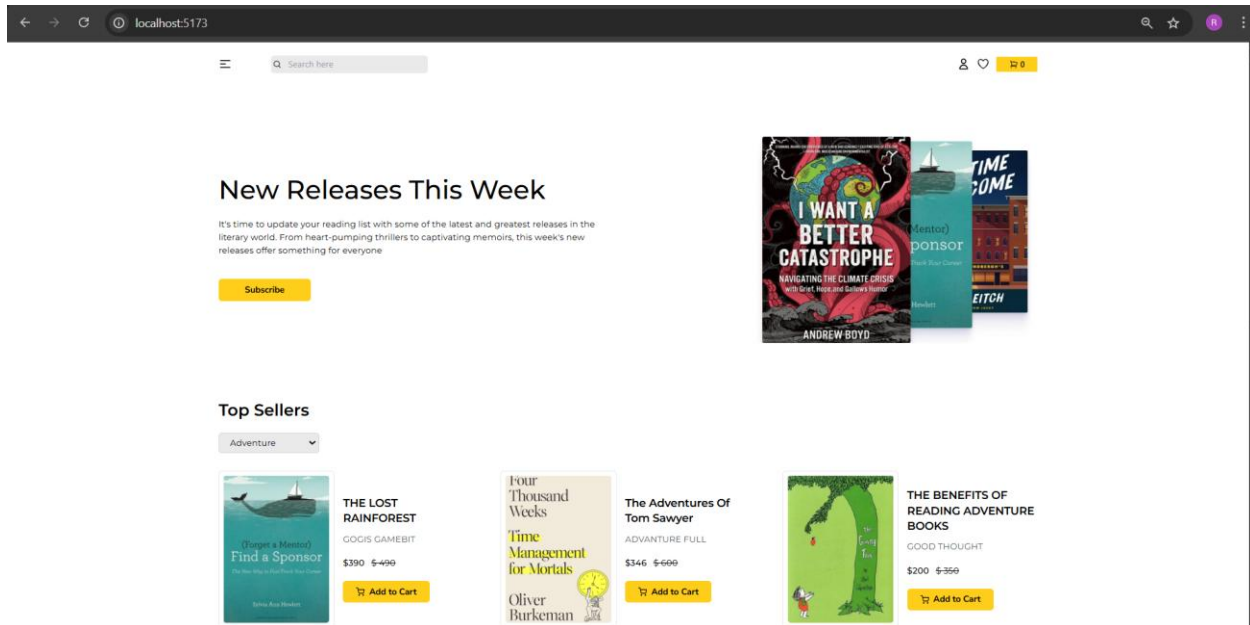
localhost:5173

Search here

0

New Releases This Week

It's time to update your reading list with some of the latest and greatest releases in the literary world. From heart-pumping thrillers to captivating memoirs, this week's new releases offer something for everyone

Subscribe

I WANT A BETTER CATASTROPHE
NAVIGATING THE CLIMATE CRISIS with Grief, Hope, and Gallows Humor
ANDREW BOYD

(Forget a Mentor) Find a Sponsor

TIME COME
EITCH

Top Sellers

Adventure

(Forget a Mentor) Find a Sponsor

THE LOST RAINFOREST
GOGIS GAMEBIT
$390 $490
Add to Cart

Four Thousand Weeks
Time Management for Mortals
Oliver Burkeman

The Adventures Of Tom Sawyer
ADVANTURE FULL
$346 $600
Add to Cart

The Giving Tree

THE BENEFITS OF READING ADVENTURE BOOKS
GOOD THOUGHT
$200 $350
Add to Cart